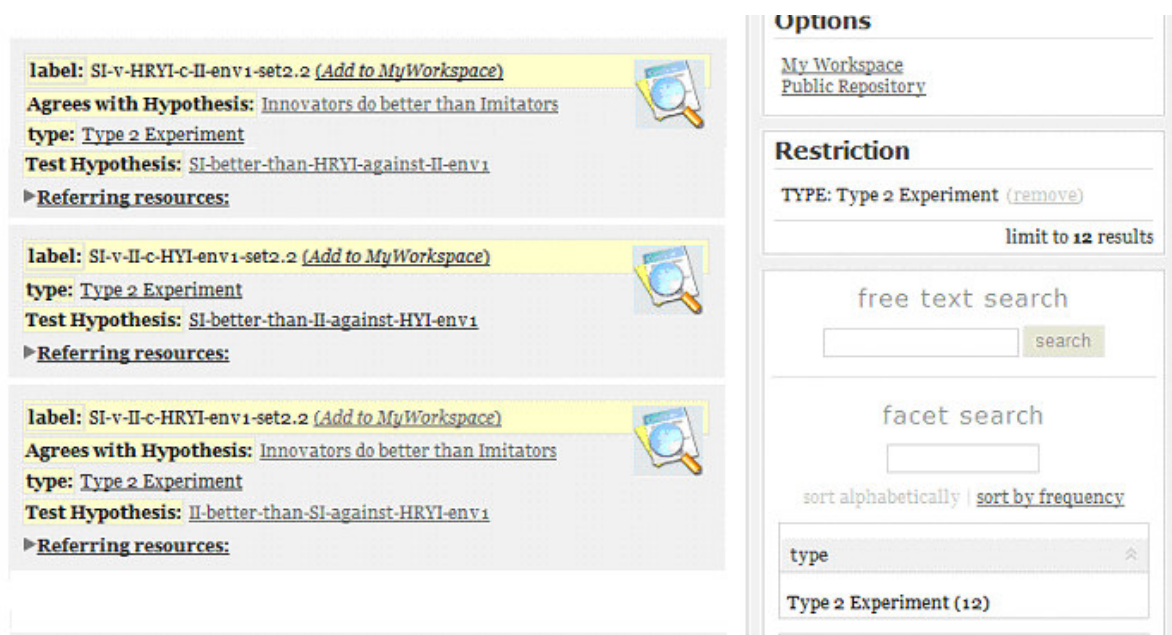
label: SI-v-HRYI-c-II-env1-set2.2 (Add to MyWorkspace)

Agrees with Hypothesis: Innovators do better than Imitators

type: Type 2 Experiment

Test Hypothesis: SI-better-than-HRYI-against-II-env1

▶Referring resources:

label: SI-v-II-c-HYI-env1-set2.2 (Add to MyWorkspace)

type: Type 2 Experiment

Test Hypothesis: SI-better-than-II-against-HYI-env1

▶Referring resources:

label: SI-v-II-c-HRYI-env1-set2.2 (Add to MyWorkspace)

Agrees with Hypothesis: Innovators do better than Imitators

type: Type 2 Experiment

Test Hypothesis: II-better-than-SI-against-HRYI-env1

▶Referring resources:

Options

My Workspace
Public Repository

Restriction

TYPE: Type 2 Experiment (remove)

limit to 12 results

free text search

search

facet search

sort alphabetically | sort by frequency

type

Type 2 Experiment (12)